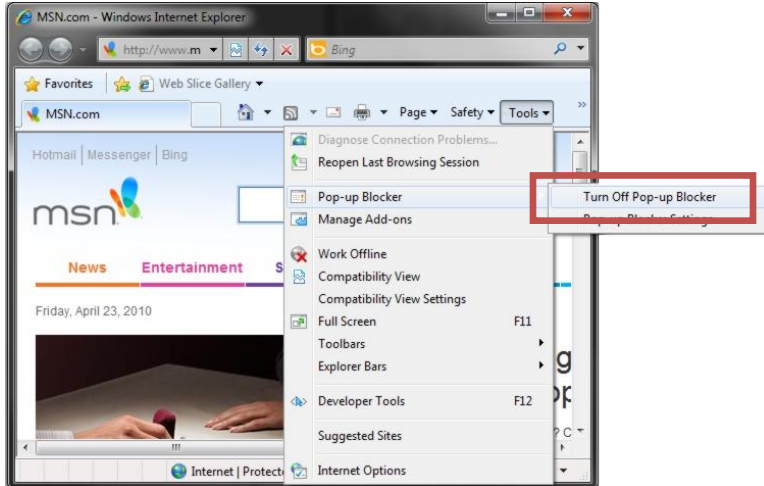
MSN.com - Windows Internet Explorer

http://www.m

Bing

Favorites

Web Slice Gallery

MSN.com

Page

Safety

Tools

Hotmail | Messenger | Bing

msn

News

Entertainment

S

Friday, April 23, 2010

Diagnose Connection Problems...

Reopen Last Browsing Session

Pop-up Blocker

Manage Add-ons

Work Offline

Compatibility View

Compatibility View Settings

Full Screen F11

Toolbars

Explorer Bars

Developer Tools F12

Suggested Sites

Internet Options

Turn Off Pop-up Blocker

Pop-up Blocker Settings

Internet | Protecte

g

p

? C